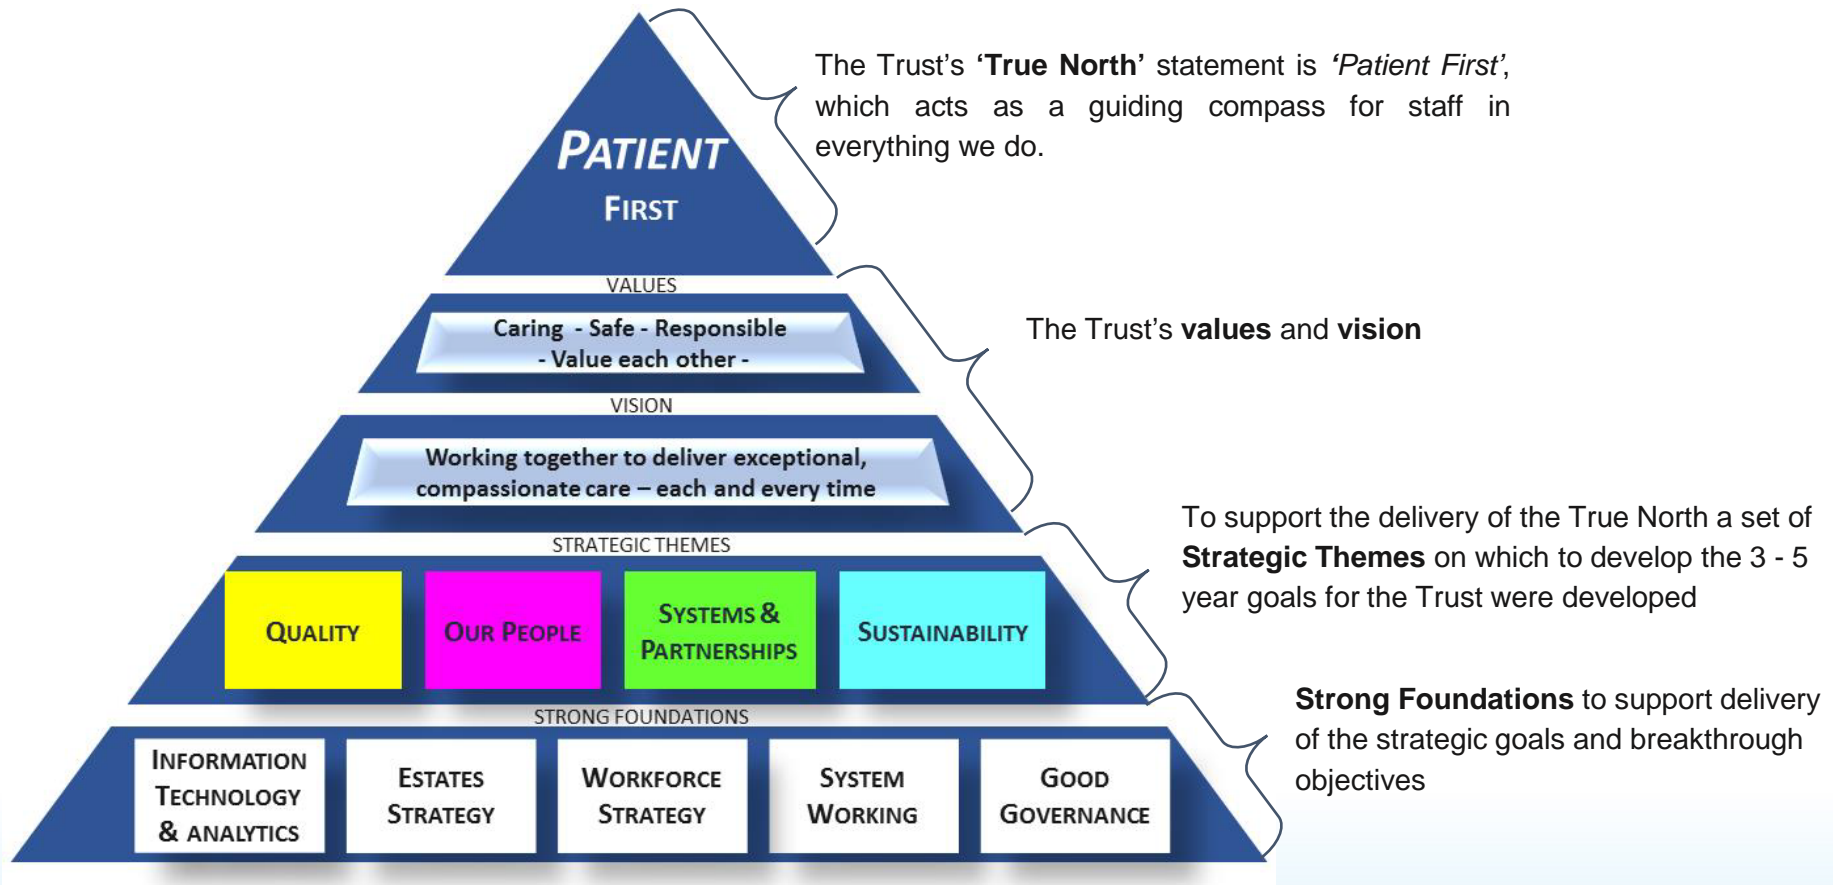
PATIENT
FIRST

The Trust's **'True North'** statement is *'Patient First'*, which acts as a guiding compass for staff in everything we do.

VALUES

Caring - Safe - Responsible - Value each other -

The Trust's **values** and **vision**

VISION

Working together to deliver exceptional, compassionate care – each and every time

STRATEGIC THEMES

QUALITY

OUR PEOPLE

SYSTEMS & PARTNERSHIPS

SUSTAINABILITY

To support the delivery of the True North a set of **Strategic Themes** on which to develop the 3 - 5 year goals for the Trust were developed

STRONG FOUNDATIONS

INFORMATION TECHNOLOGY & ANALYTICS

ESTATES STRATEGY

WORKFORCE STRATEGY

SYSTEM WORKING

GOOD GOVERNANCE

**Strong Foundations** to support delivery of the strategic goals and breakthrough objectives